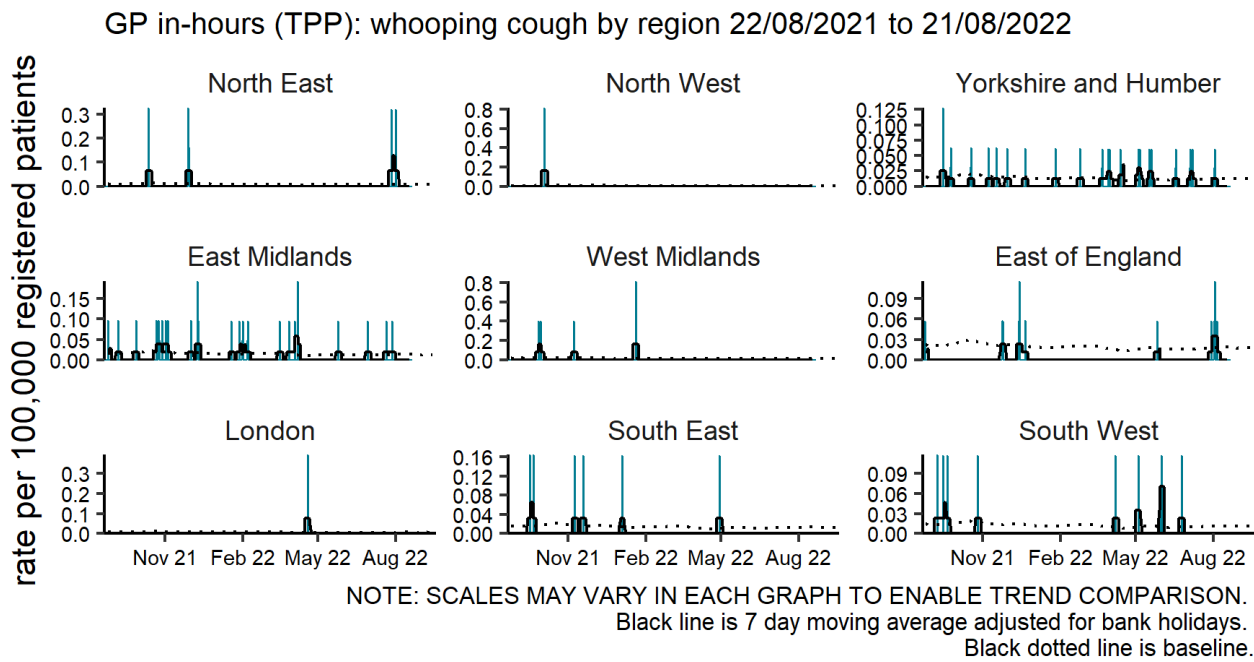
GP in-hours (TPP): whooping cough by region 22/08/2021 to 21/08/2022

rate per 100,000 registered patients

North East
0.3
0.2
0.1
0.0

North West
0.8
0.6
0.4
0.2
0.0

Yorkshire and Humber
0.125
0.100
0.075
0.050
0.025
0.000

East Midlands
0.15
0.10
0.05
0.00

West Midlands
0.8
0.6
0.4
0.2
0.0

East of England
0.09
0.06
0.03
0.00

London
0.3
0.2
0.1
0.0
Nov 21
Feb 22
May 22
Aug 22

South East
0.16
0.12
0.08
0.04
0.00
Nov 21
Feb 22
May 22
Aug 22

South West
0.09
0.06
0.03
0.00
Nov 21
Feb 22
May 22
Aug 22

NOTE: SCALES MAY VARY IN EACH GRAPH TO ENABLE TREND COMPARISON.
Black line is 7 day moving average adjusted for bank holidays.
Black dotted line is baseline.